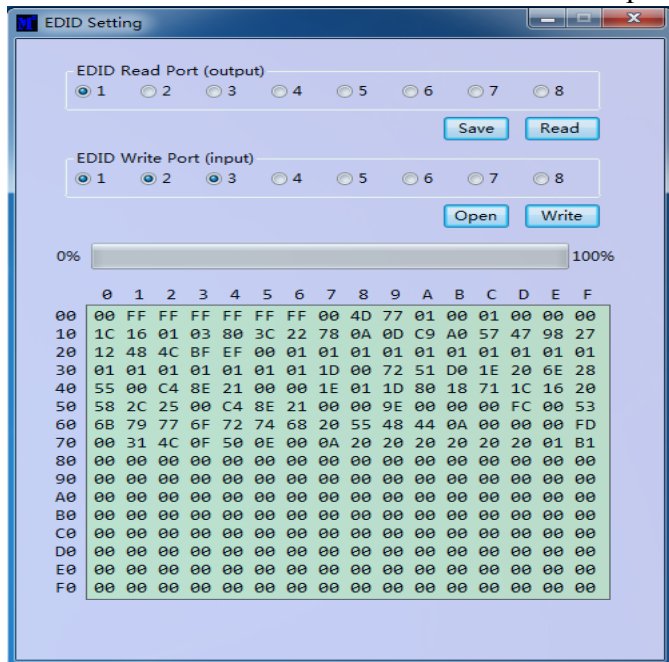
EDID Setting

EDID Read Port (output)
1 2 3 4 5 6 7 8

Save Read

EDID Write Port (input)
1 2 3 4 5 6 7 8

Open Write

0% 100%

| | 0 | 1 | 2 | 3 | 4 | 5 | 6 | 7 | 8 | 9 | A | B | C | D | E | F |
|---|---|---|---|---|---|---|---|---|---|---|---|---|---|---|---|---|
| 00 | 00 | FF | FF | FF | FF | FF | FF | 00 | 4D | 77 | 01 | 00 | 01 | 00 | 00 | 00 |
| 10 | 1C | 16 | 01 | 03 | 80 | 3C | 22 | 78 | 0A | 0D | C9 | A0 | 57 | 47 | 98 | 27 |
| 20 | 12 | 48 | 4C | BF | EF | 00 | 01 | 01 | 01 | 01 | 01 | 01 | 01 | 01 | 01 | 01 |
| 30 | 01 | 01 | 01 | 01 | 01 | 01 | 01 | 1D | 00 | 72 | 51 | D0 | 1E | 20 | 6E | 28 |
| 40 | 55 | 00 | C4 | 8E | 21 | 00 | 00 | 1E | 01 | 1D | 80 | 18 | 71 | 1C | 16 | 20 |
| 50 | 58 | 2C | 25 | 00 | C4 | 8E | 21 | 00 | 00 | 9E | 00 | 00 | 00 | FC | 00 | 53 |
| 60 | 6B | 79 | 77 | 6F | 72 | 74 | 68 | 20 | 55 | 48 | 44 | 0A | 00 | 00 | 00 | FD |
| 70 | 00 | 31 | 4C | 0F | 50 | 0E | 00 | 0A | 20 | 20 | 20 | 20 | 20 | 20 | 01 | B1 |
| 80 | 00 | 00 | 00 | 00 | 00 | 00 | 00 | 00 | 00 | 00 | 00 | 00 | 00 | 00 | 00 | 00 |
| 90 | 00 | 00 | 00 | 00 | 00 | 00 | 00 | 00 | 00 | 00 | 00 | 00 | 00 | 00 | 00 | 00 |
| A0 | 00 | 00 | 00 | 00 | 00 | 00 | 00 | 00 | 00 | 00 | 00 | 00 | 00 | 00 | 00 | 00 |
| B0 | 00 | 00 | 00 | 00 | 00 | 00 | 00 | 00 | 00 | 00 | 00 | 00 | 00 | 00 | 00 | 00 |
| C0 | 00 | 00 | 00 | 00 | 00 | 00 | 00 | 00 | 00 | 00 | 00 | 00 | 00 | 00 | 00 | 00 |
| D0 | 00 | 00 | 00 | 00 | 00 | 00 | 00 | 00 | 00 | 00 | 00 | 00 | 00 | 00 | 00 | 00 |
| E0 | 00 | 00 | 00 | 00 | 00 | 00 | 00 | 00 | 00 | 00 | 00 | 00 | 00 | 00 | 00 | 00 |
| F0 | 00 | 00 | 00 | 00 | 00 | 00 | 00 | 00 | 00 | 00 | 00 | 00 | 00 | 00 | 00 | 00 |